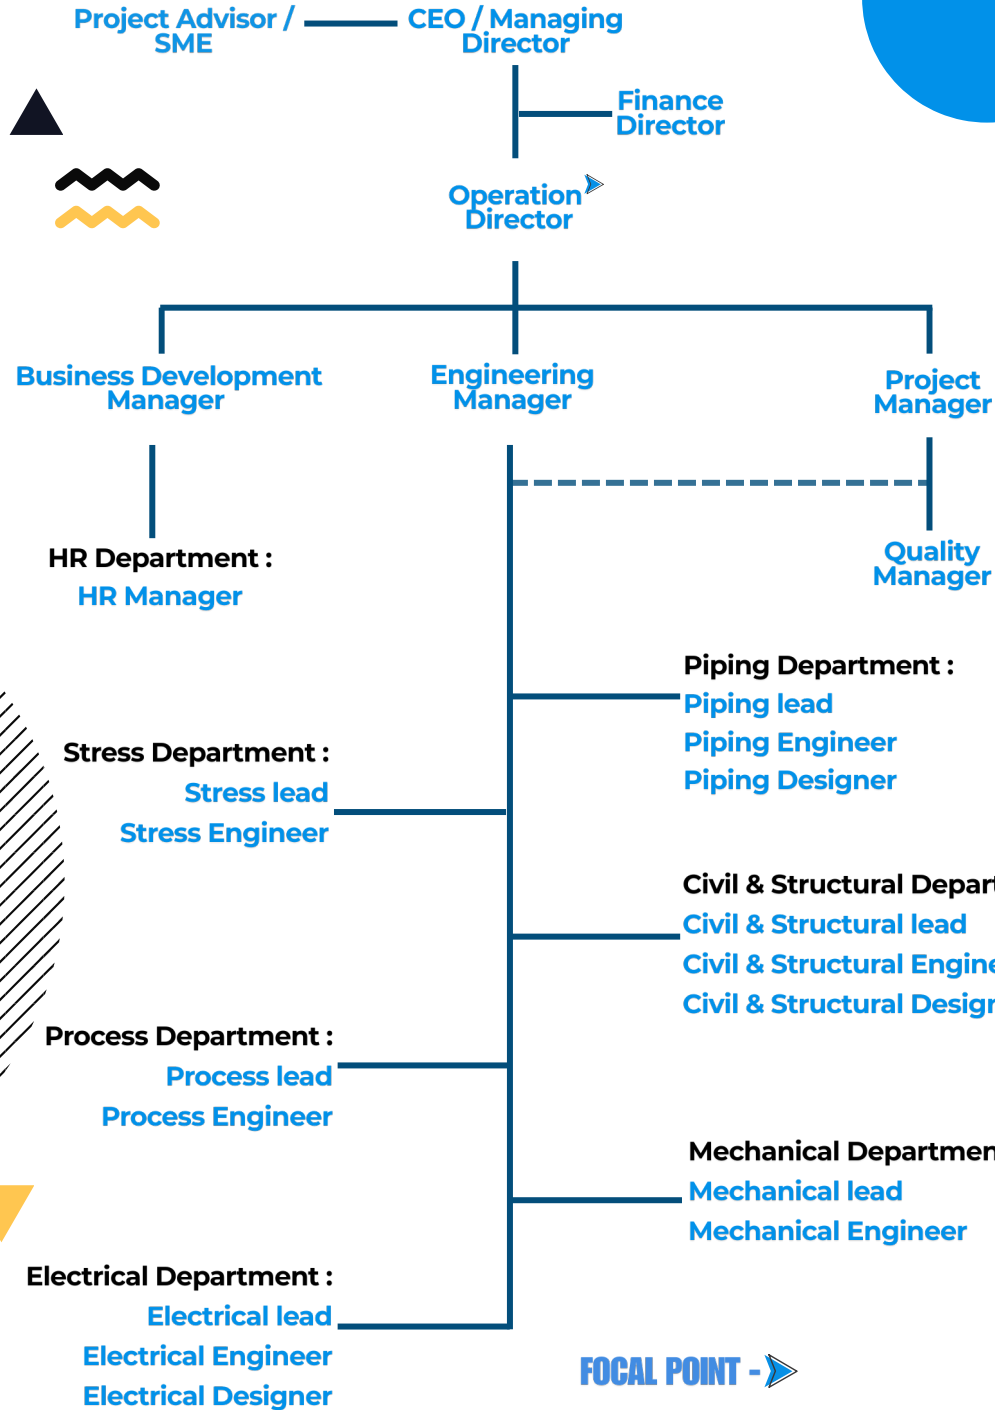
Project Advisor / SME

CEO / Managing Director

Finance Director

Operation Director

Business Development Manager

Engineering Manager

Project Manager

HR Department :
HR Manager

Quality Manager

Piping Department :
Piping lead
Piping Engineer
Piping Designer

Stress Department :
Stress lead
Stress Engineer

Civil & Structural Depar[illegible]
Civil & Structural lead
Civil & Structural Engin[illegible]
Civil & Structural Desig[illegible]

Process Department :
Process lead
Process Engineer

Mechanical Departmen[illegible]
Mechanical lead
Mechanical Engineer

Electrical Department :
Electrical lead
Electrical Engineer
Electrical Designer

FOCAL POINT -